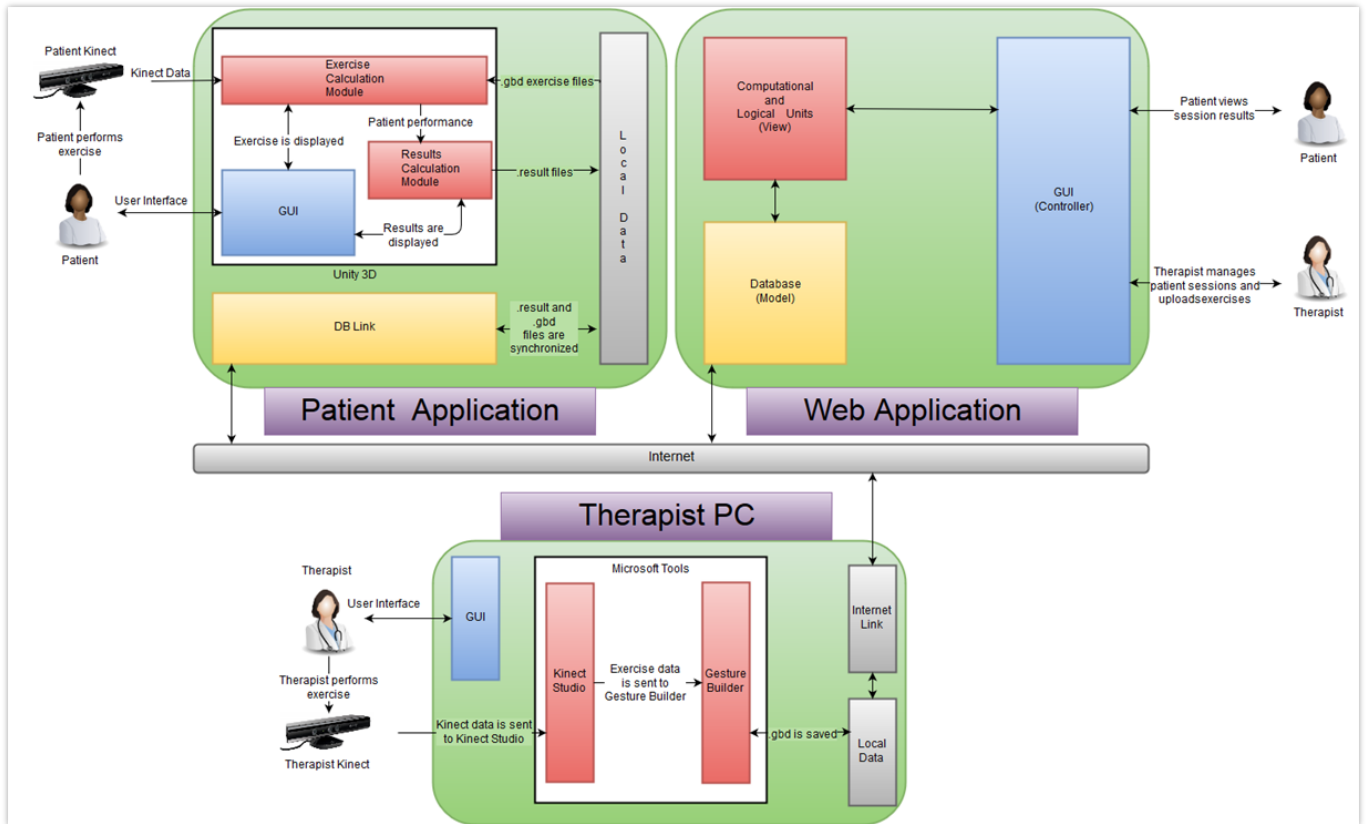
Patient Kinect

Kinect Data

Patient performs exercise

Patient

User Interface

Exercise Calculation Module

.gbd exercise files

Patient performance

Exercise is displayed

Results Calculation Module

.result files

GUI

Results are displayed

Unity 3D

L o c a l D a t a

DB Link

.result and .gbd files are synchronized

Patient Application

Computational and Logical Units (View)

Database (Model)

GUI (Controller)

Patient views session results

Patient

Therapist manages patient sessions and uploadsexercises

Therapist

Web Application

Internet

Therapist PC

Therapist

User Interface

GUI

Therapist performs exercise

Therapist Kinect

Kinect data is sent to Kinect Studio

Microsoft Tools

Kinect Studio

Exercise data is sent to Gesture Builder

Gesture Builder

.gbd is saved

Internet Link

Local Data